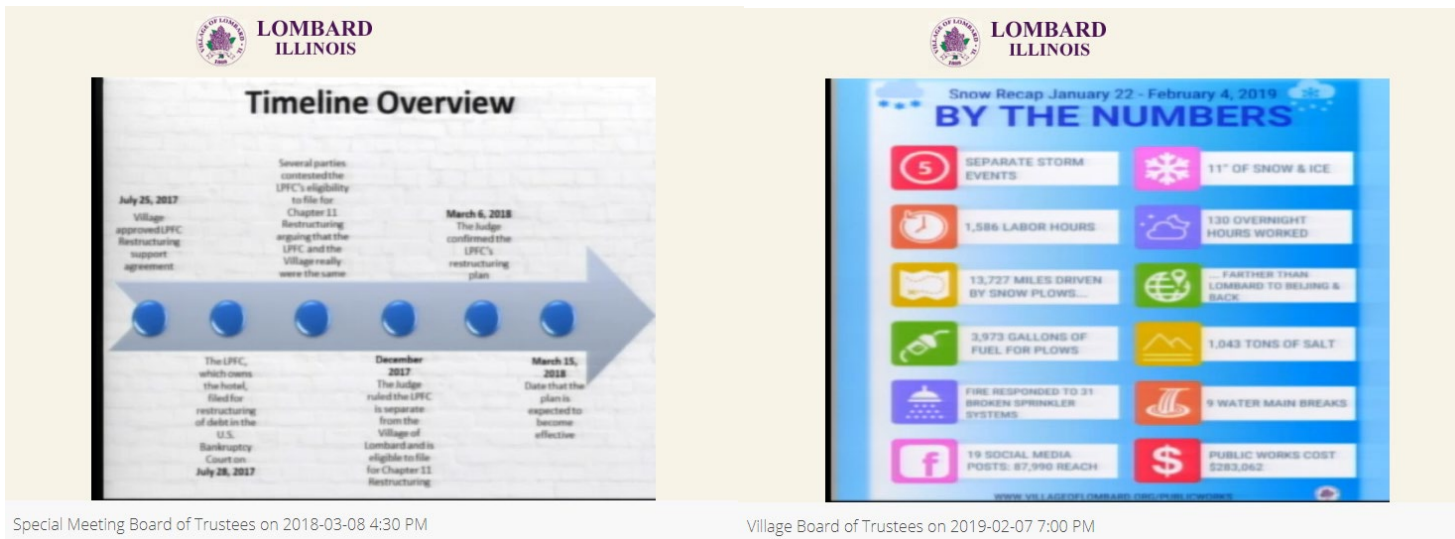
LOMBARD
ILLINOIS

Timeline Overview

July 25, 2017
Village approved LPFC Restructuring support agreement

Several parties contested the LPFC's eligibility to file for Chapter 11 Restructuring arguing that the LPFC and the Village really were the same

March 6, 2018
The Judge confirmed the LPFC's restructuring plan

The LPFC, which owns the hotel, filed for restructuring of debt in the U.S. Bankruptcy Court on July 28, 2017

December 2017
The Judge ruled the LPFC is separate from the Village of Lombard and is eligible to file for Chapter 11 Restructuring

March 15, 2018
Date that the plan is expected to become effective

Special Meeting Board of Trustees on 2018-03-08 4:30 PM

LOMBARD
ILLINOIS

Snow Recap January 22 - February 4, 2019
BY THE NUMBERS

5
SEPARATE STORM EVENTS

11" OF SNOW & ICE

1,586 LABOR HOURS

130 OVERNIGHT HOURS WORKED

13,727 MILES DRIVEN BY SNOW PLOWS...

... FARTHER THAN LOMBARD TO BEIJING & BACK

3,973 GALLONS OF FUEL FOR PLOWS

1,043 TONS OF SALT

FIRE RESPONDED TO 31 BROKEN SPRINKLER SYSTEMS

9 WATER MAIN BREAKS

f
19 SOCIAL MEDIA POSTS: 87,990 REACH

$
PUBLIC WORKS COST $283,062

WWW.VILLAGEOFLOMBARD.ORG/PUBLICWORKS

Village Board of Trustees on 2019-02-07 7:00 PM